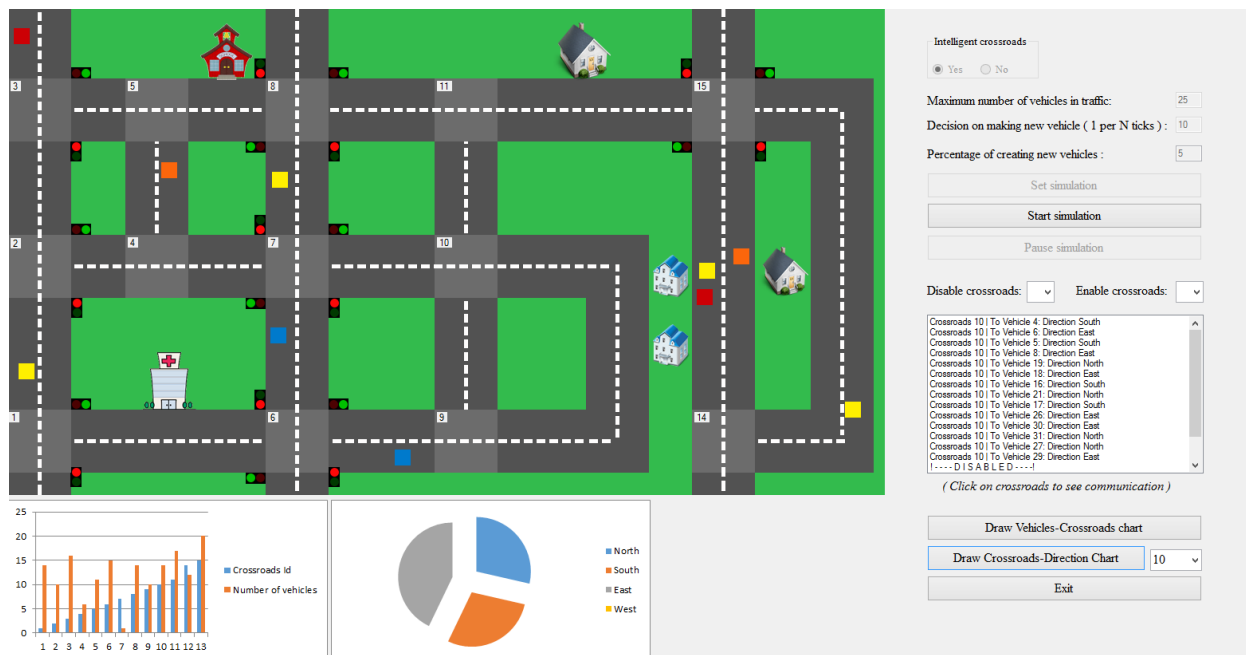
3
5
8
11
15
2
4
7
10
1
6
9
14

Intelligent crossroads
Yes
No

Maximum number of vehicles in traffic: 25
Decision on making new vehicle ( 1 per N ticks ) : 10
Percentage of creating new vehicles : 5

Set simulation
Start simulation
Pause simulation

Disable crossroads:
Enable crossroads:

Crossroads 10 | To Vehicle 4: Direction South
Crossroads 10 | To Vehicle 6: Direction East
Crossroads 10 | To Vehicle 5: Direction South
Crossroads 10 | To Vehicle 8: Direction East
Crossroads 10 | To Vehicle 19: Direction North
Crossroads 10 | To Vehicle 18: Direction East
Crossroads 10 | To Vehicle 16: Direction South
Crossroads 10 | To Vehicle 21: Direction North
Crossroads 10 | To Vehicle 17: Direction South
Crossroads 10 | To Vehicle 26: Direction East
Crossroads 10 | To Vehicle 30: Direction East
Crossroads 10 | To Vehicle 31: Direction North
Crossroads 10 | To Vehicle 27: Direction North
Crossroads 10 | To Vehicle 29: Direction East
!----DISABLED----!

( Click on crossroads to see communication )

Draw Vehicles-Crossroads chart
Draw Crossroads-Direction Chart
10
Exit

25
20
15
10
5
0
1 2 3 4 5 6 7 8 9 10 11 12 13
Crossroads Id
Number of vehicles

North
South
East
West